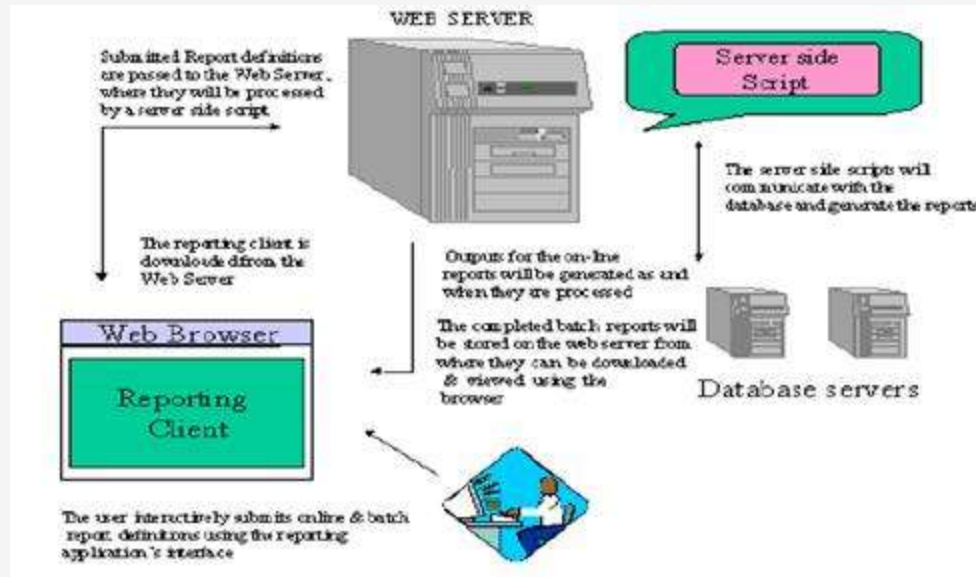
WEB SERVER

Submitted Report definitions are passed to the Web Server, where they will be processed by a server side script.

Server side Script

The server side scripts will communicate with the database and generate the reports

The reporting client is downloadedfrom the Web Server

Outputs for the on-line reports will be generated as and when they are processed

Web Browser

Reporting Client

The completed batch reports will be stored on the web server from where they can be downloaded & viewed using the browser

Database servers

The user interactively submits online & batch report definitions using the reporting application's interface